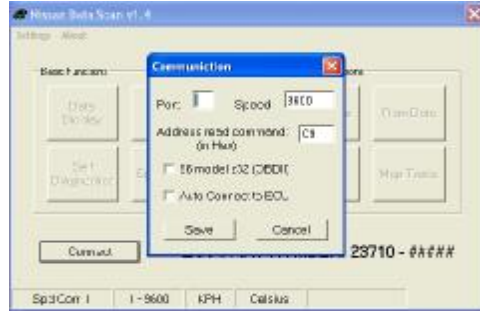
Nissan Data Scan v1.4

Settings About

Basic Functions

Data Display

Self Diagnostics

Communiction

Port: 1

Speed 9600

Address read command: (in Hex) C9

'86 model z32 (3BDI)

Auto Connect to ECU

Save

Cancel

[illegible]ions

Raw Data

Map Tracer

Connect

23710 - #####

SpdCorr 1

1 - 9600

KPH

Celsius